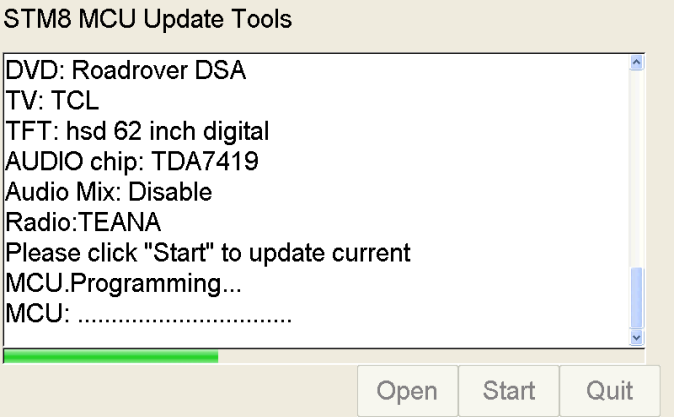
STM8 MCU Update Tools

DVD: Roadrover DSA
TV: TCL
TFT: hsd 62 inch digital
AUDIO chip: TDA7419
Audio Mix: Disable
Radio:TEANA
Please click "Start" to update current
MCU.Programming...
MCU: ................................

Open
Start
Quit